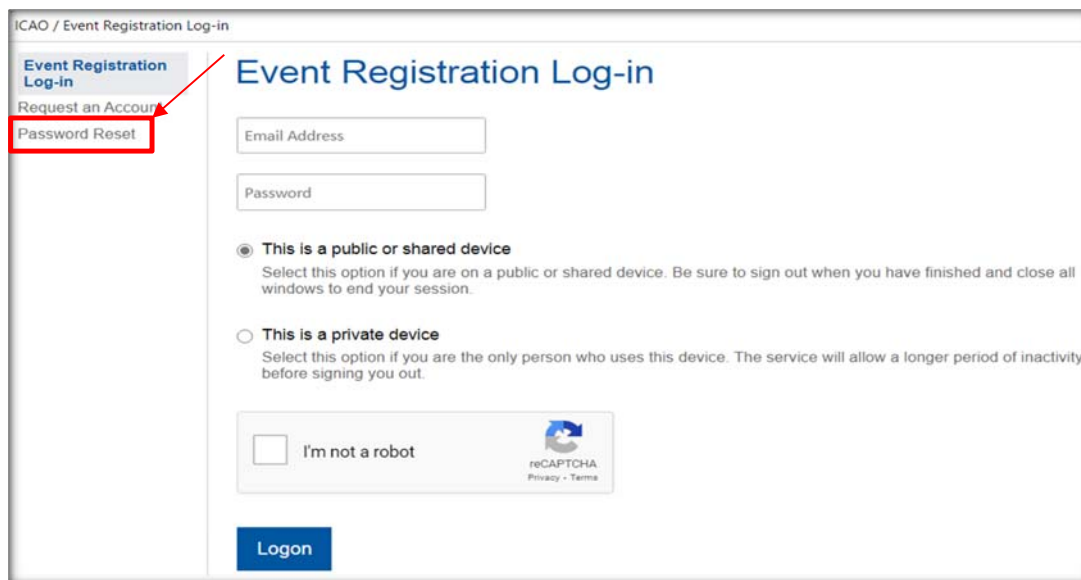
ICAO / Event Registration Log-in

Event Registration Log-in
Request an Accoun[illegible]
Password Reset

Event Registration Log-in

Email Address

Password

This is a public or shared device
Select this option if you are on a public or shared device. Be sure to sign out when you have finished and close all windows to end your session.

This is a private device
Select this option if you are the only person who uses this device. The service will allow a longer period of inactivit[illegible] before signing you out.

I'm not a robot
reCAPTCHA
Privacy - Terms

Logon